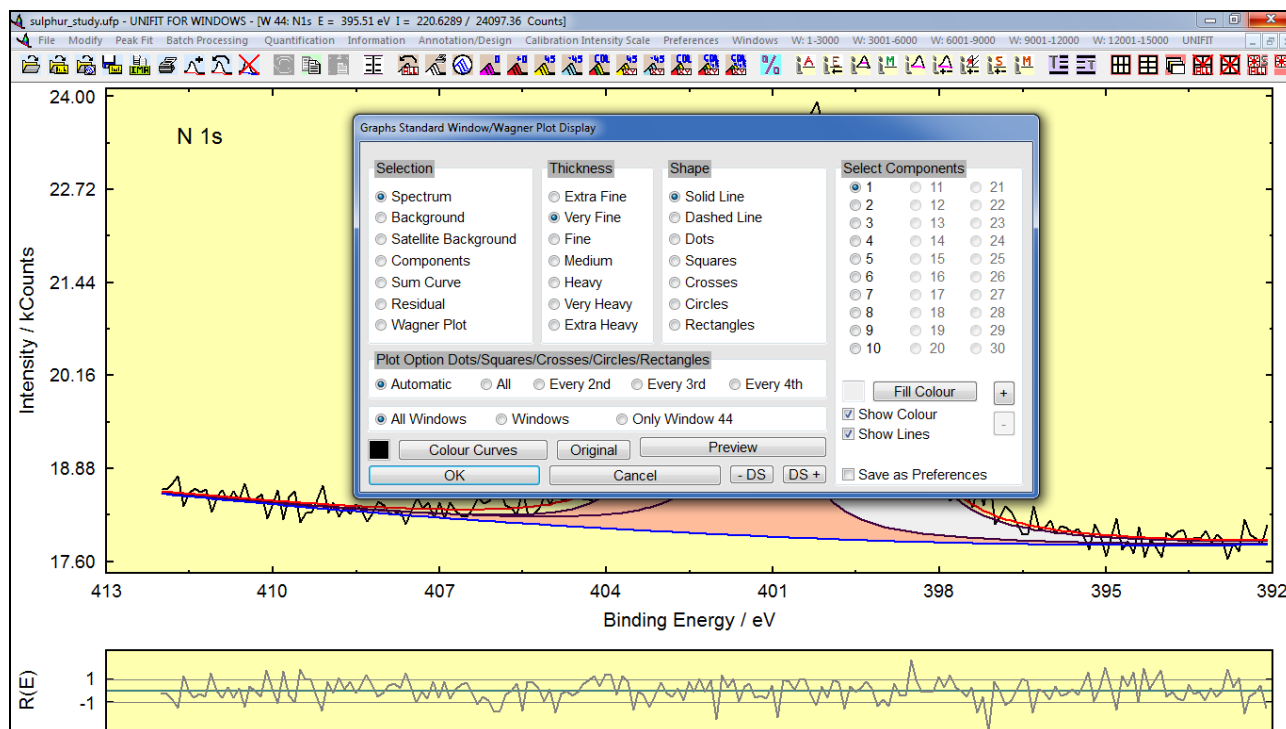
sulphur_study.ufp - UNIFIT FOR WINDOWS - [W 44: N1s E = 395.51 eV I = 220.6289 / 24097.36 Counts]

File Modify Peak Fit Batch Processing Quantification Information Annotation/Design Calibration Intensity Scale Preferences Windows W: 1-3000 W: 3001-6000 W: 6001-9000 W: 9001-12000 W: 12001-15000 UNIFIT

N 1s

24.00
22.72
21.44
20.16
18.88
17.60

Intensity / kCounts

413 410 407 404 401 398 395 392

Binding Energy / eV

R(E)
1
-1

Graphs Standard Window/Wagner Plot Display

Selection
Spectrum
Background
Satellite Background
Components
Sum Curve
Residual
Wagner Plot

Thickness
Extra Fine
Very Fine
Fine
Medium
Heavy
Very Heavy
Extra Heavy

Shape
Solid Line
Dashed Line
Dots
Squares
Crosses
Circles
Rectangles

Select Components
1 11 21
2 12 22
3 13 23
4 14 24
5 15 25
6 16 26
7 17 27
8 18 28
9 19 29
10 20 30

Plot Option Dots/Squares/Crosses/Circles/Rectangles
Automatic All Every 2nd Every 3rd Every 4th

All Windows Windows Only Window 44

Colour Curves Original Preview
OK Cancel - DS DS +

Fill Colour +
Show Colour -
Show Lines
Save as Preferences